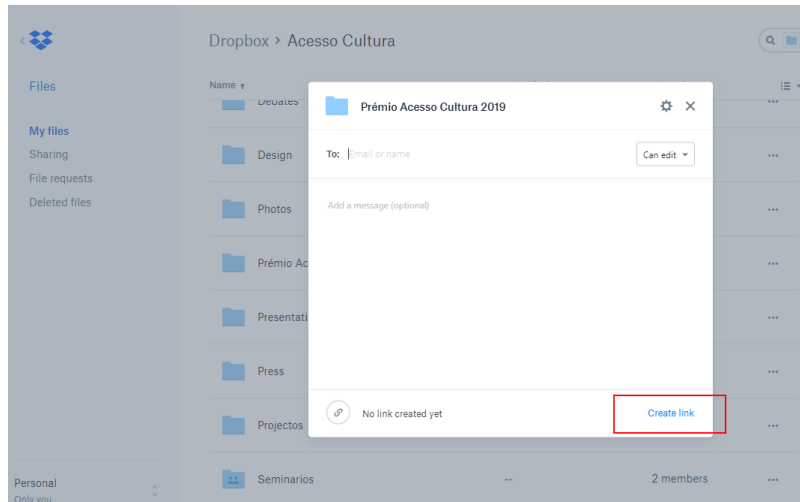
Files

My files
Sharing
File requests
Deleted files

Personal
Only you

Dropbox › Acesso Cultura

Name ↑

Debates
Design
Photos
Prémio Ac
Presentati
Press
Projectos
Seminarios -- 2 members

Prémio Acesso Cultura 2019

To: Email or name
Can edit

Add a message (optional)

No link created yet
Create link